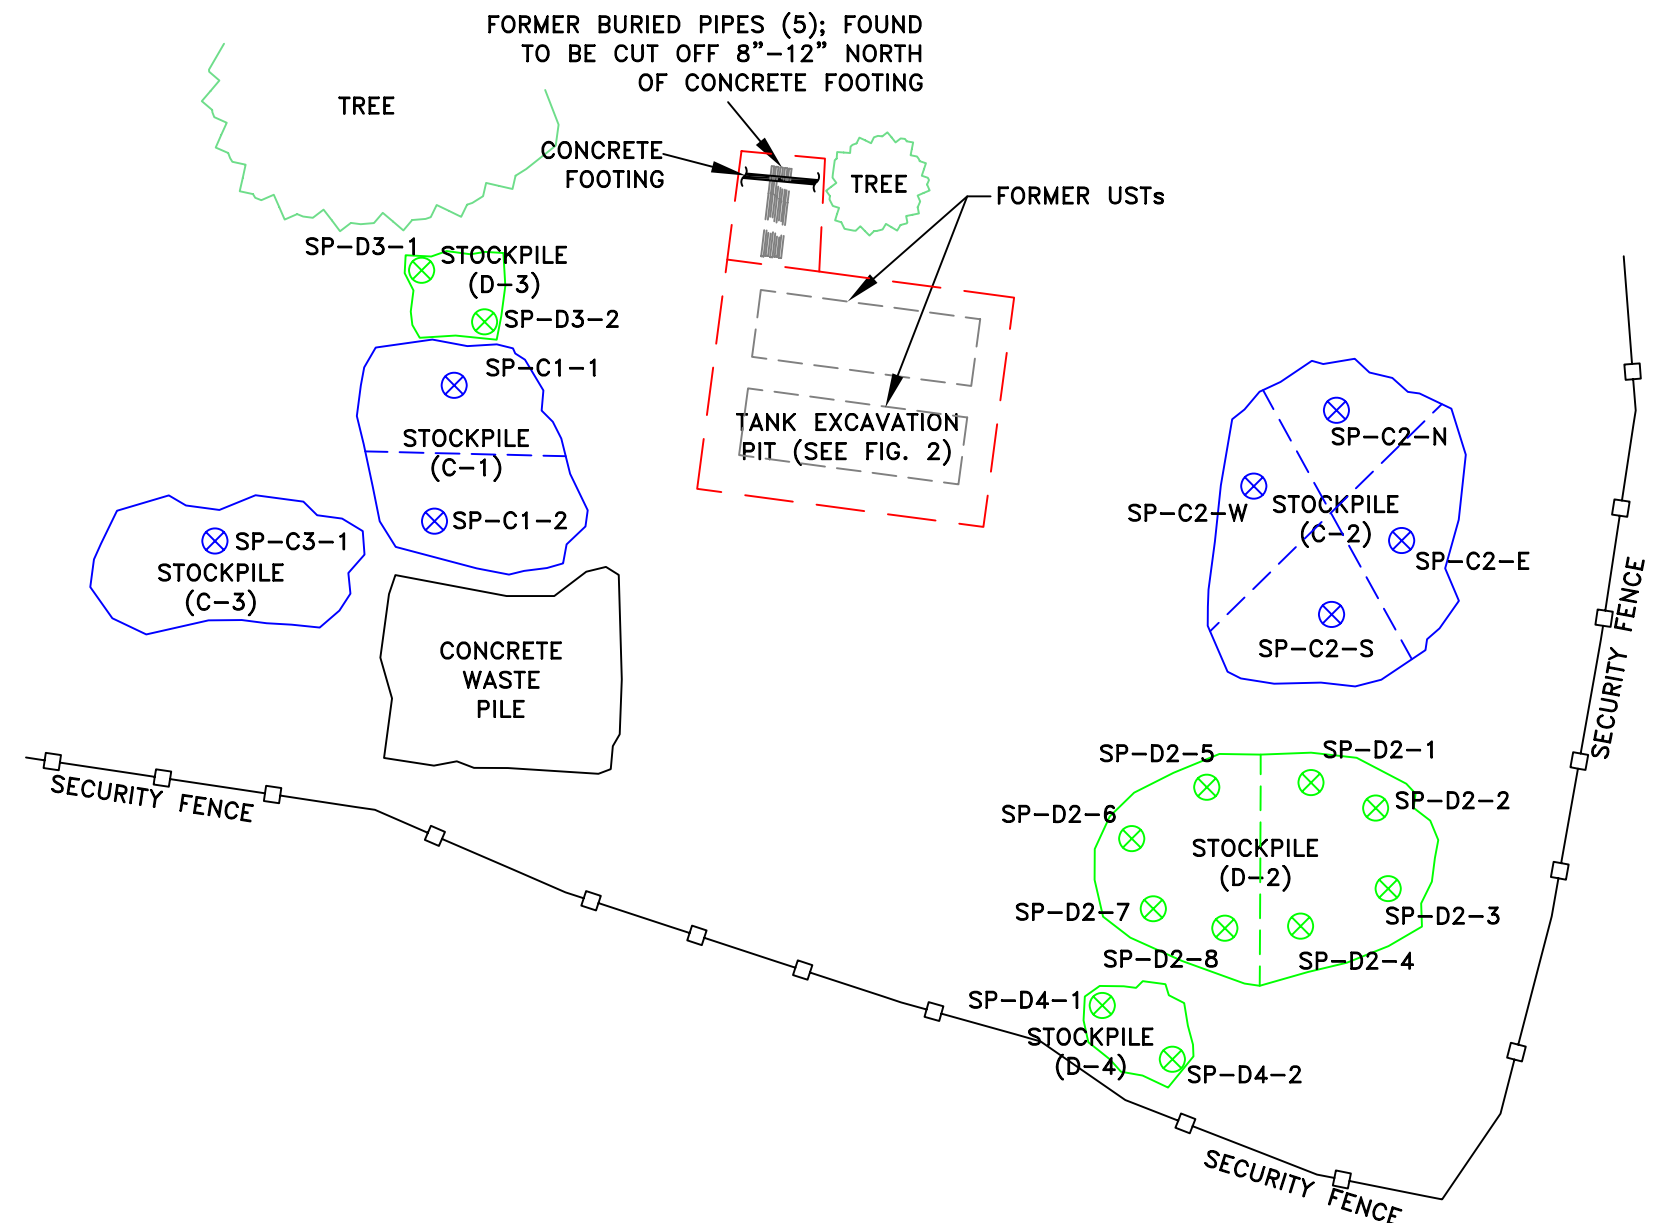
FORMER BURIED PIPES (5); FOUND TO BE CUT OFF 8"–12" NORTH OF CONCRETE FOOTING

TREE

CONCRETE FOOTING

TREE

FORMER USTs

SP–D3–1

STOCKPILE (D–3)

SP–D3–2

SP–C1–1

STOCKPILE (C–1)

SP–C1–2

TANK EXCAVATION PIT (SEE FIG. 2)

SP–C2–N

SP–C2–W

STOCKPILE (C–2)

SP–C2–E

SP–C2–S

SP–C3–1

STOCKPILE (C–3)

CONCRETE WASTE PILE

SECURITY FENCE

SECURITY FENCE

SP–D2–5

SP–D2–1

SP–D2–2

SP–D2–6

STOCKPILE (D–2)

SP–D2–7

SP–D2–3

SP–D2–8

SP–D2–4

SP–D4–1

STOCKPILE (D–4)

SP–D4–2

SECURITY FENCE